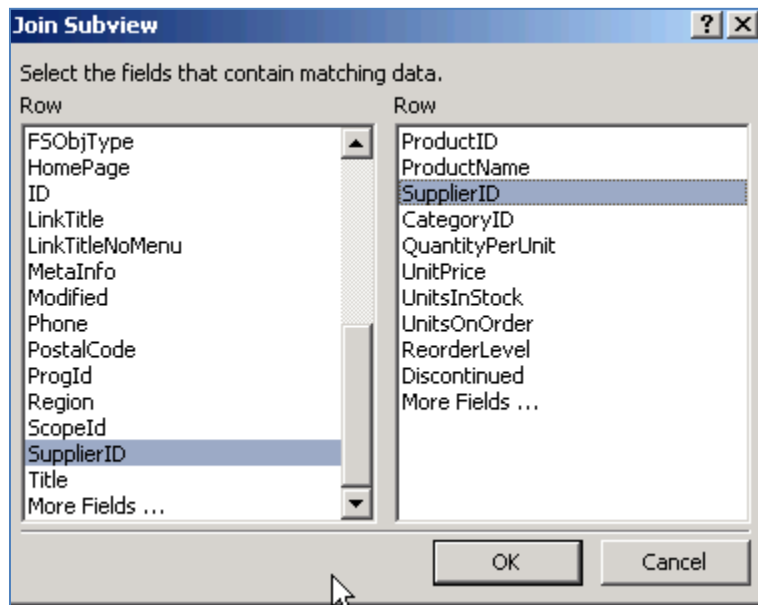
Join Subview

? X

Select the fields that contain matching data.

Row

FSObjType
HomePage
ID
LinkTitle
LinkTitleNoMenu
MetaInfo
Modified
Phone
PostalCode
ProgId
Region
ScopeId
SupplierID
Title
More Fields ...

Row

ProductID
ProductName
SupplierID
CategoryID
QuantityPerUnit
UnitPrice
UnitsInStock
UnitsOnOrder
ReorderLevel
Discontinued
More Fields ...

OK

Cancel